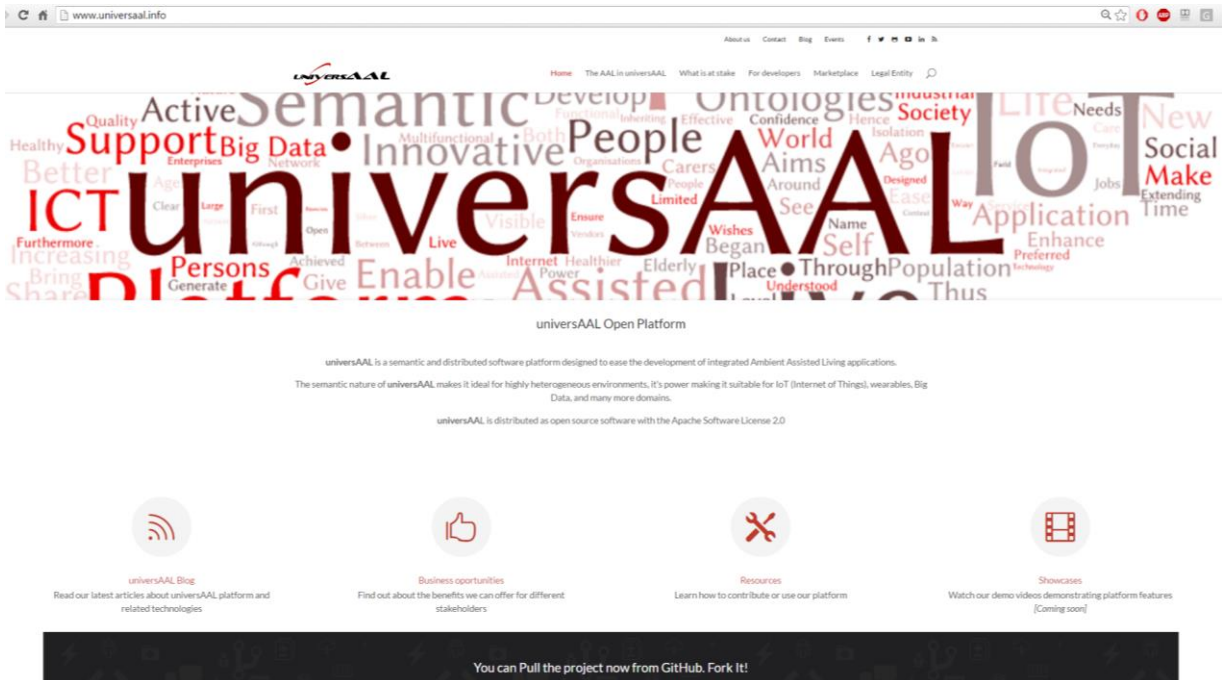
www.universaal.info

About us Contact Blog Events

universAAL

Home The AAL in universAAL What is at stake For developers Marketplace Legal Entity

Semantic Active Quality Support Big Data Healthy Better ICT Furthermore Increasing Bring Share Platform Develop Ontologies Industrial IoT Life Needs New Social Make Extending Time Society Hence Isolation Care Confidence Effective Inheriting Functional Multifunctional Both People Innovative Enterprises Network Age Clear Large First Organisations Carers World Aims Ago Around Designed Ease Way Application Enhance Preferred Technology universAAL Persons Generate Give Achieved Enable Assisted Live Visible Ensure Wishes Limited See Name Self Began Place Through Population Thus Elderly Healthier Internet Power Understood Level Open Between Vendors Jobs Field Content Everyday

universAAL Open Platform

universAAL is a semantic and distributed software platform designed to ease the development of integrated Ambient Assisted Living applications.

The semantic nature of universAAL makes it ideal for highly heterogeneous environments, it's power making it suitable for IoT (Internet of Things), wearables, Big Data, and many more domains.

universAAL is distributed as open source software with the Apache Software License 2.0

universAAL Blog
Read our latest articles about universAAL platform and related technologies

Business oportunities
Find out about the benefits we can offer for different stakeholders

Resources
Learn how to contribute or use our platform

Showcases
Watch our demo videos demonstrating platform features
[Coming soon]

You can Pull the project now from GitHub. Fork It!